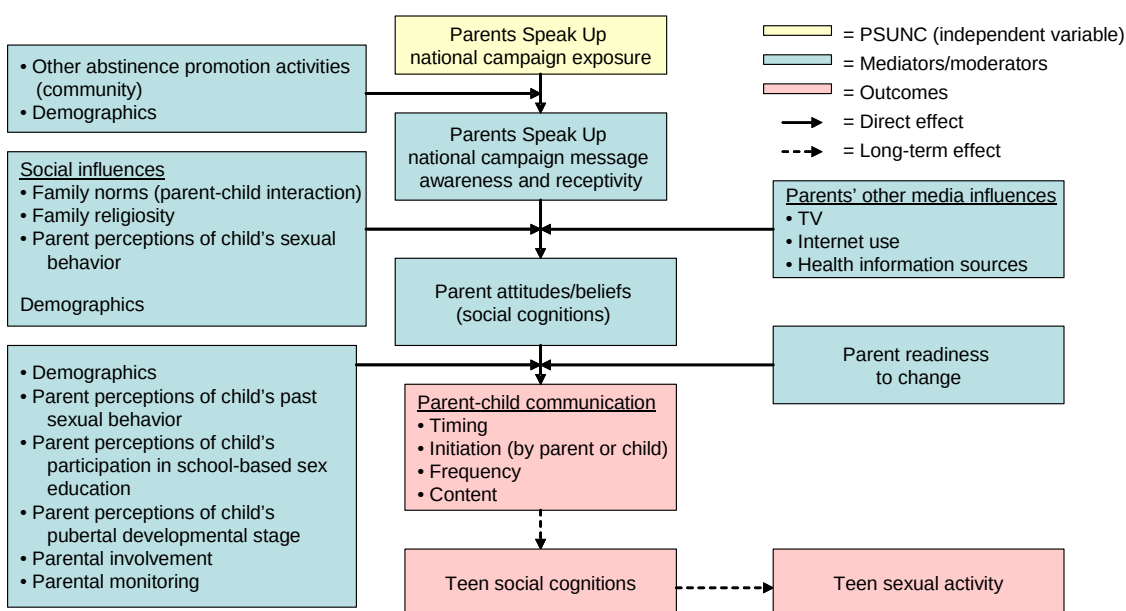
Parents Speak Up national campaign exposure

= PSUNC (independent variable)
= Mediators/moderators
= Outcomes
= Direct effect
= Long-term effect

• Other abstinence promotion activities (community)
• Demographics

Parents Speak Up national campaign message awareness and receptivity

Social influences
• Family norms (parent-child interaction)
• Family religiosity
• Parent perceptions of child's sexual behavior

Demographics

Parents' other media influences
• TV
• Internet use
• Health information sources

Parent attitudes/beliefs (social cognitions)

• Demographics
• Parent perceptions of child's past sexual behavior
• Parent perceptions of child's participation in school-based sex education
• Parent perceptions of child's pubertal developmental stage
• Parental involvement
• Parental monitoring

Parent readiness to change

Parent-child communication
• Timing
• Initiation (by parent or child)
• Frequency
• Content

Teen social cognitions

Teen sexual activity